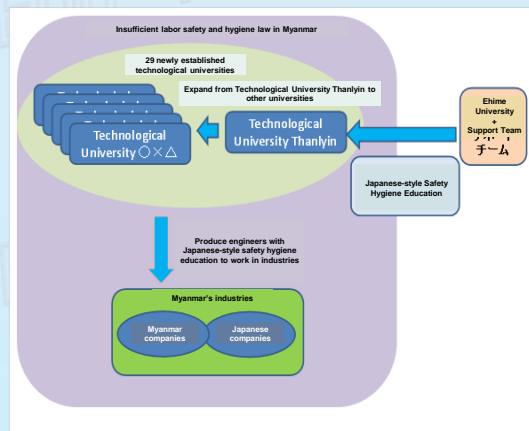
Insufficient labor safety and hygiene law in Myanmar

29 newly established technological universities

Expand from Technological University Thanlyin to other universities

Technological University ○×△

Technological University Thanlyin

Ehime University + Support Team

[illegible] チーム

Japanese-style Safety Hygiene Education

Produce engineers with Japanese-style safety hygiene education to work in industries

Myanmar's industries

Myanmar companies

Japanese companies